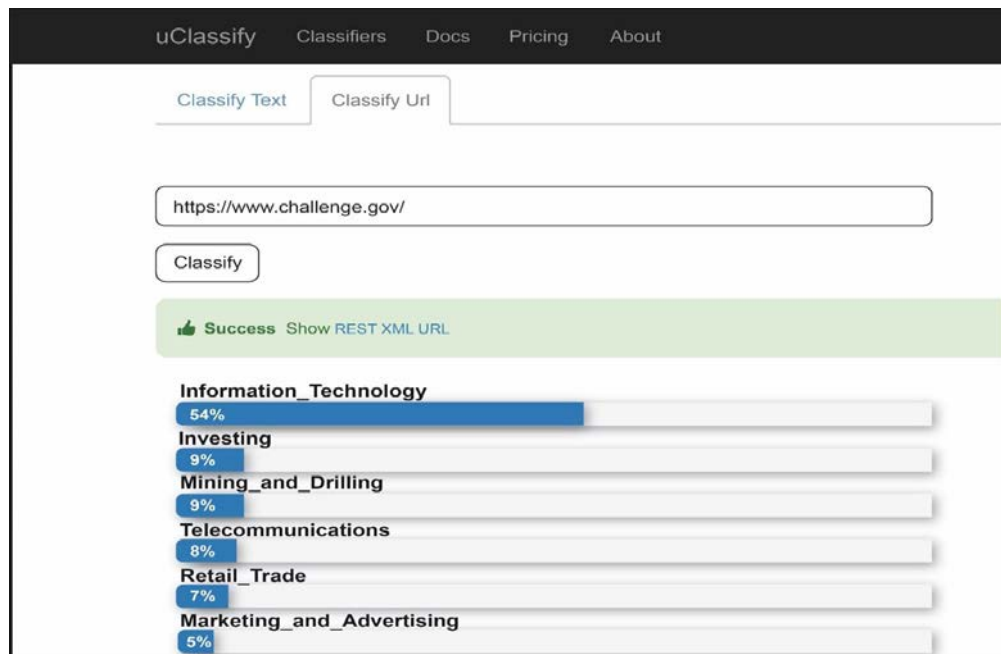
uClassify Classifiers Docs Pricing About

Classify Text Classify Url

https://www.challenge.gov/

Classify

Success Show REST XML URL

Information_Technology
54%
Investing
9%
Mining_and_Drilling
9%
Telecommunications
8%
Retail_Trade
7%
Marketing_and_Advertising
5%